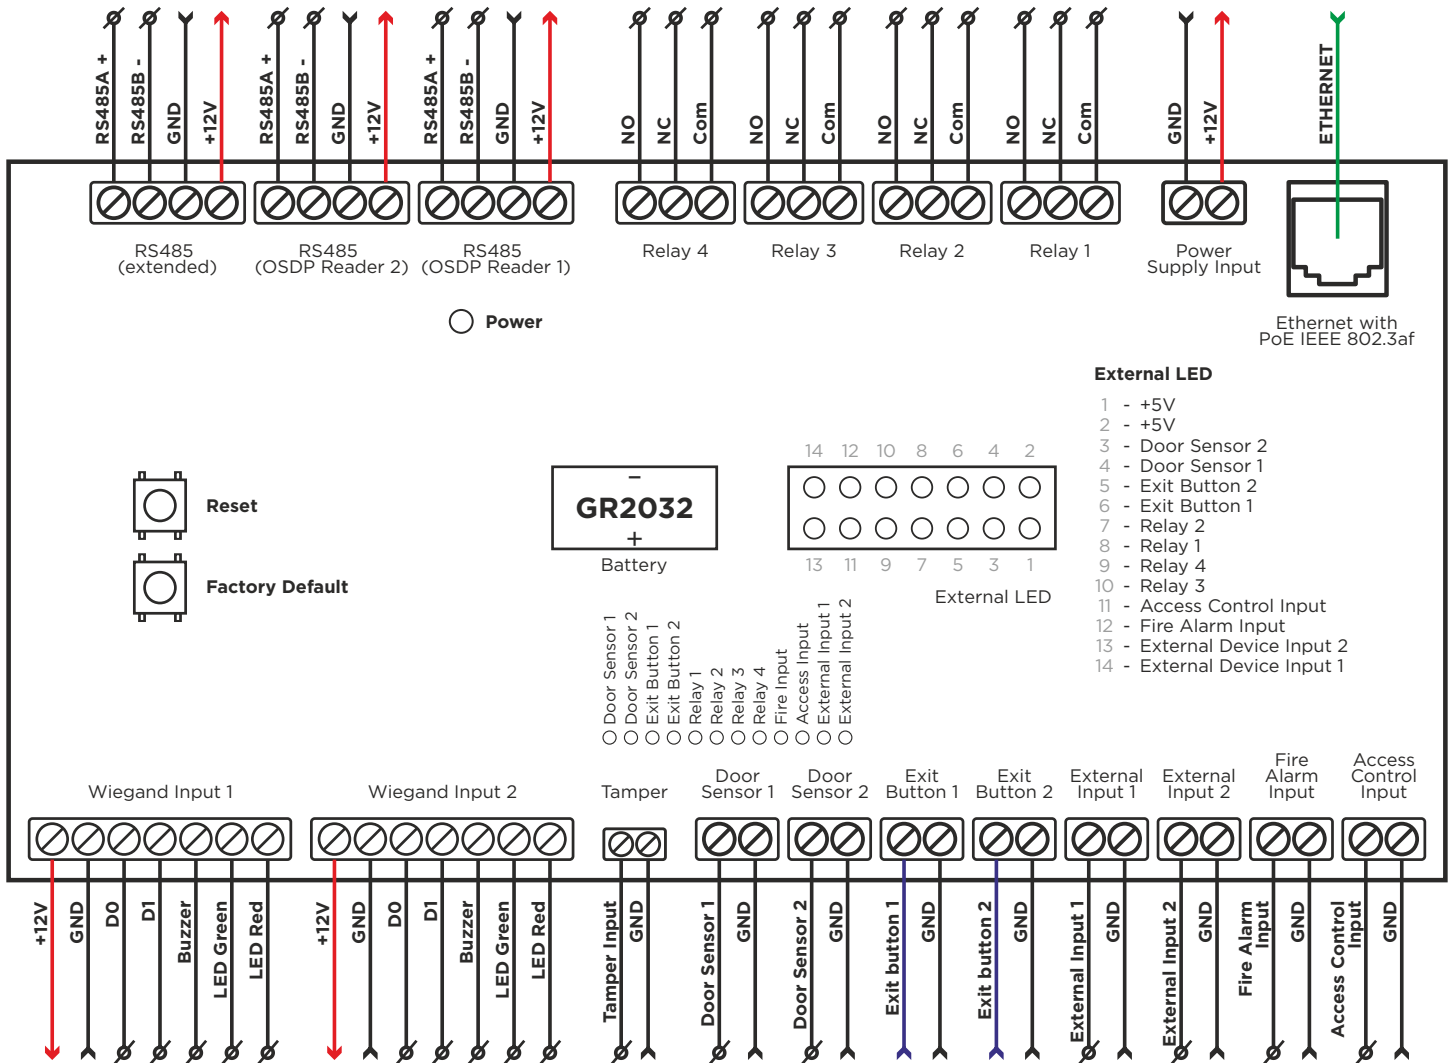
RS485A + RS485B - GND +12V RS485A + RS485B - GND +12V RS485A + RS485B - GND +12V NO NC Com NO NC Com NO NC Com NO NC Com GND +12V ETHERNET

RS485 (extended)
RS485 (OSDP Reader 2)
RS485 (OSDP Reader 1)
Relay 4
Relay 3
Relay 2
Relay 1
Power Supply Input
Ethernet with PoE IEEE 802.3af

Power

External LED
1 - +5V
2 - +5V
3 - Door Sensor 2
4 - Door Sensor 1
5 - Exit Button 2
6 - Exit Button 1
7 - Relay 2
8 - Relay 1
9 - Relay 4
10 - Relay 3
11 - Access Control Input
12 - Fire Alarm Input
13 - External Device Input 2
14 - External Device Input 1

Reset
Factory Default

–
GR2032
+
Battery

14 12 10 8 6 4 2
13 11 9 7 5 3 1
External LED

Door Sensor 1
Door Sensor 2
Exit Button 1
Exit Button 2
Relay 1
Relay 2
Relay 3
Relay 4
Fire Input
Access Input
External Input 1
External Input 2

Wiegand Input 1
Wiegand Input 2
Tamper
Door Sensor 1
Door Sensor 2
Exit Button 1
Exit Button 2
External Input 1
External Input 2
Fire Alarm Input
Access Control Input

+12V GND D0 D1 Buzzer LED Green LED Red +12V GND D0 D1 Buzzer LED Green LED Red Tamper Input GND Door Sensor 1 GND Door Sensor 2 GND Exit button 1 GND Exit button 2 GND External Input 1 GND External Input 2 GND Fire Alarm Input GND Access Control Input GND